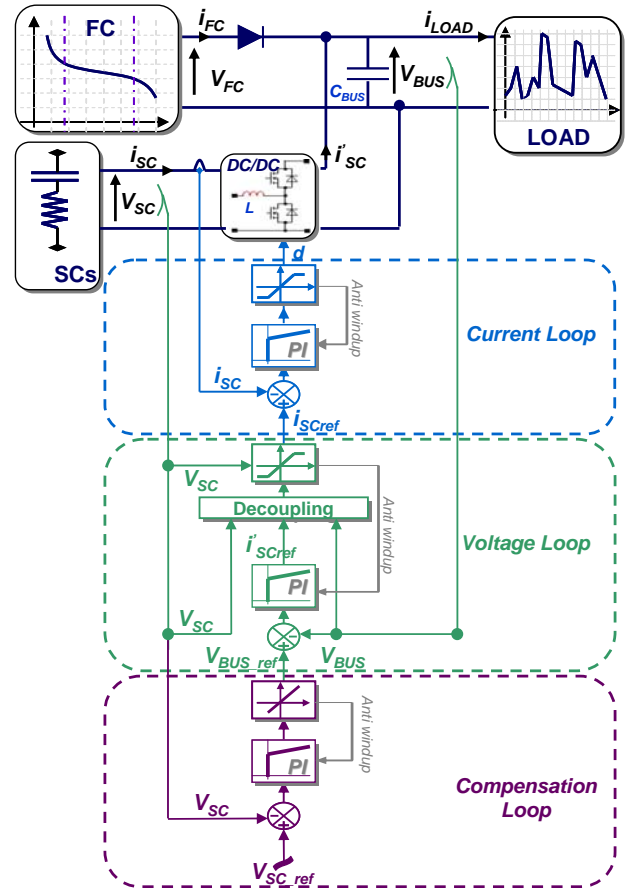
FC

$i_{FC}$

$V_{FC}$

$i_{LOAD}$

$C_{BUS}$

$V_{BUS}$

LOAD

$i_{SC}$

$V_{SC}$

SCs

DC/DC

L

$i'_{SC}$

d

Anti windup

PI

Current Loop

$i_{SC}$

$i_{SCref}$

$V_{SC}$

Decoupling

Anti windup

$i'_{SCref}$

PI

Voltage Loop

$V_{SC}$

$V_{BUS\_ref}$

$V_{BUS}$

Anti windup

PI

Compensation Loop

$V_{SC}$

$V_{SC\_ref}$